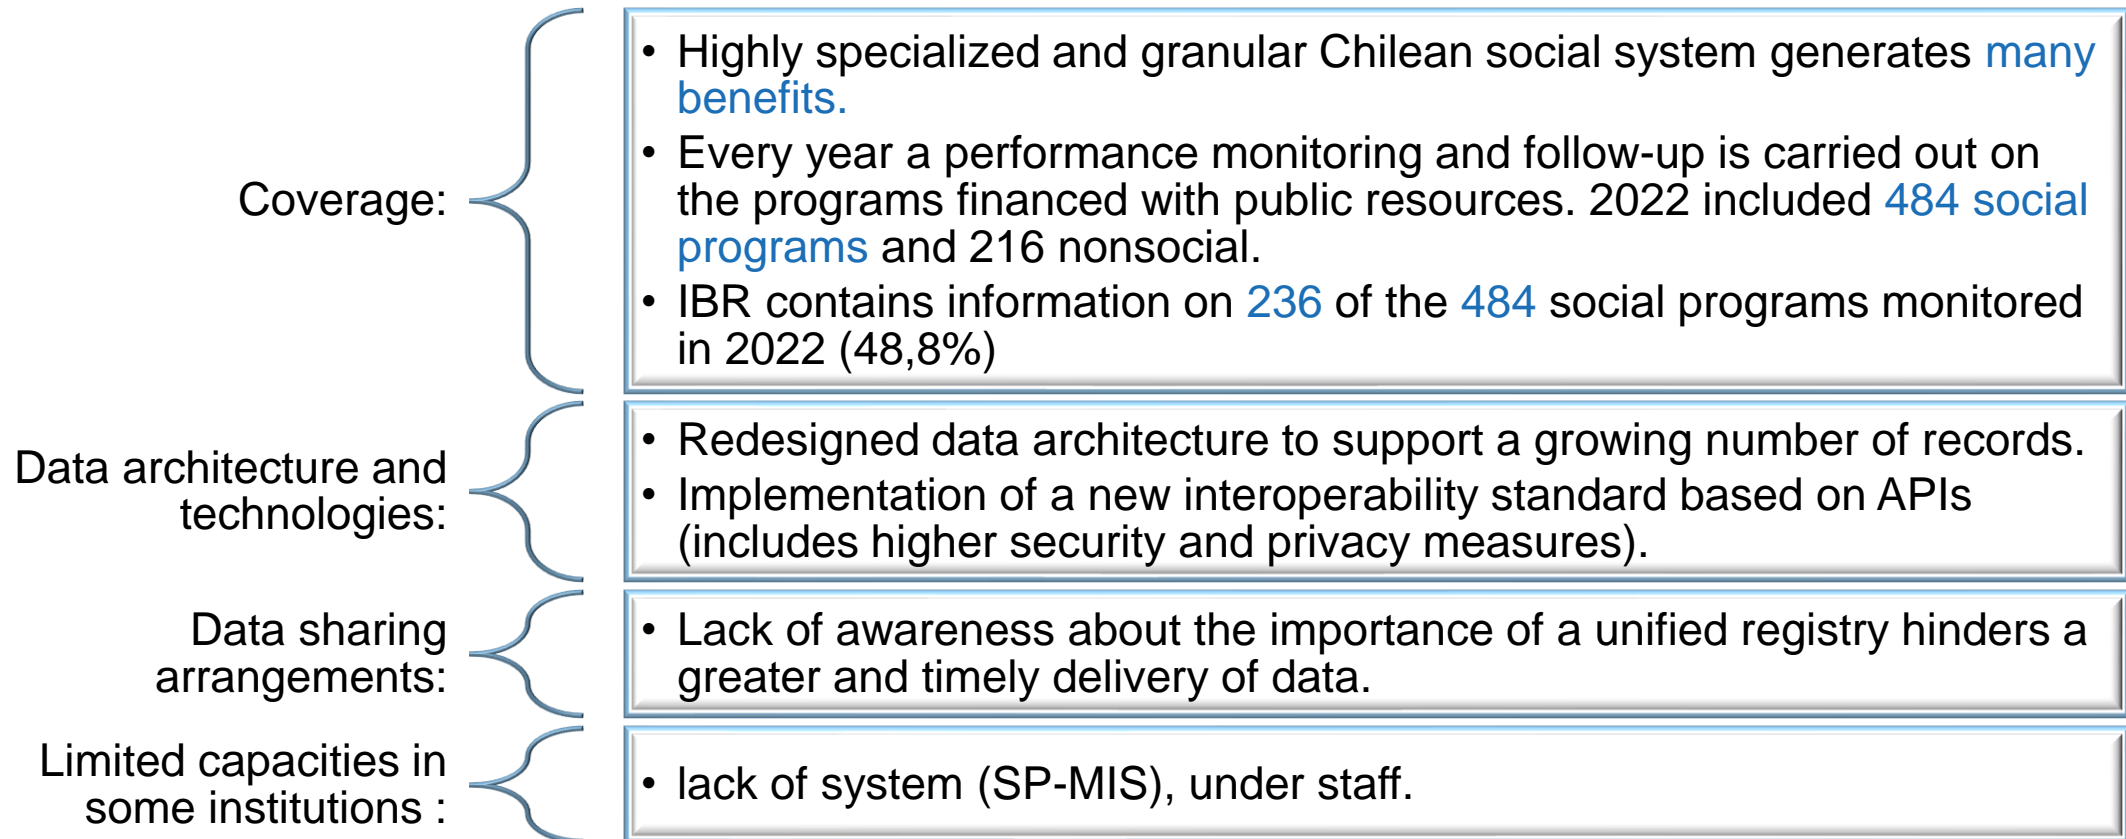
Coverage:

• Highly specialized and granular Chilean social system generates many benefits.
• Every year a performance monitoring and follow-up is carried out on the programs financed with public resources. 2022 included 484 social programs and 216 nonsocial.
• IBR contains information on 236 of the 484 social programs monitored in 2022 (48,8%)

Data architecture and technologies:

• Redesigned data architecture to support a growing number of records.
• Implementation of a new interoperability standard based on APIs (includes higher security and privacy measures).

Data sharing arrangements:

• Lack of awareness about the importance of a unified registry hinders a greater and timely delivery of data.

Limited capacities in some institutions :

• lack of system (SP-MIS), under staff.